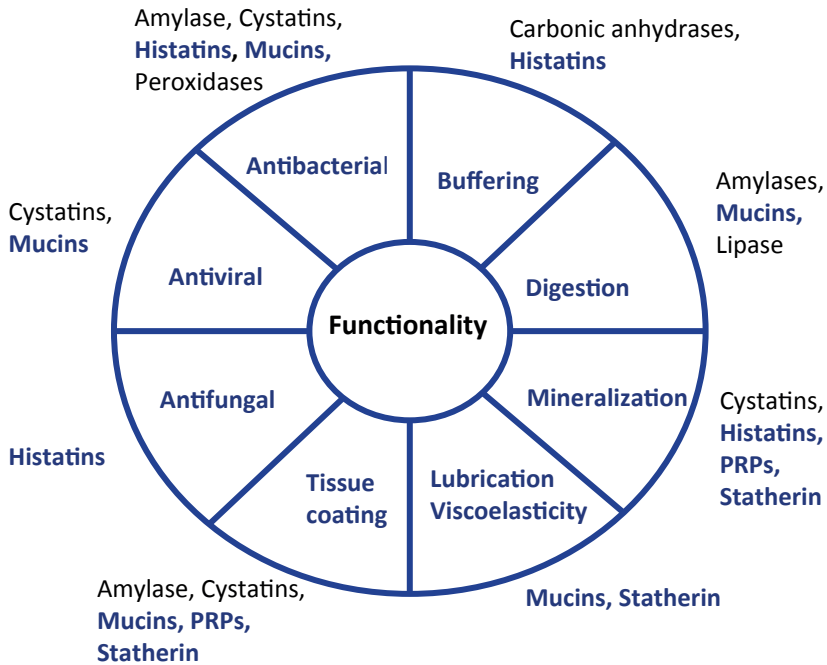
Amylase, Cystatins, Histatins, Mucins, Peroxidases

Carbonic anhydrases, Histatins

Antibacterial

Buffering

Cystatins, Mucins

Amylases, Mucins, Lipase

Antiviral

Digestion

Functionality

Antifungal

Mineralization

Cystatins, Histatins, PRPs, Statherin

Histatins

Tissue coating

Lubrication Viscoelasticity

Amylase, Cystatins, Mucins, PRPs, Statherin

Mucins, Statherin